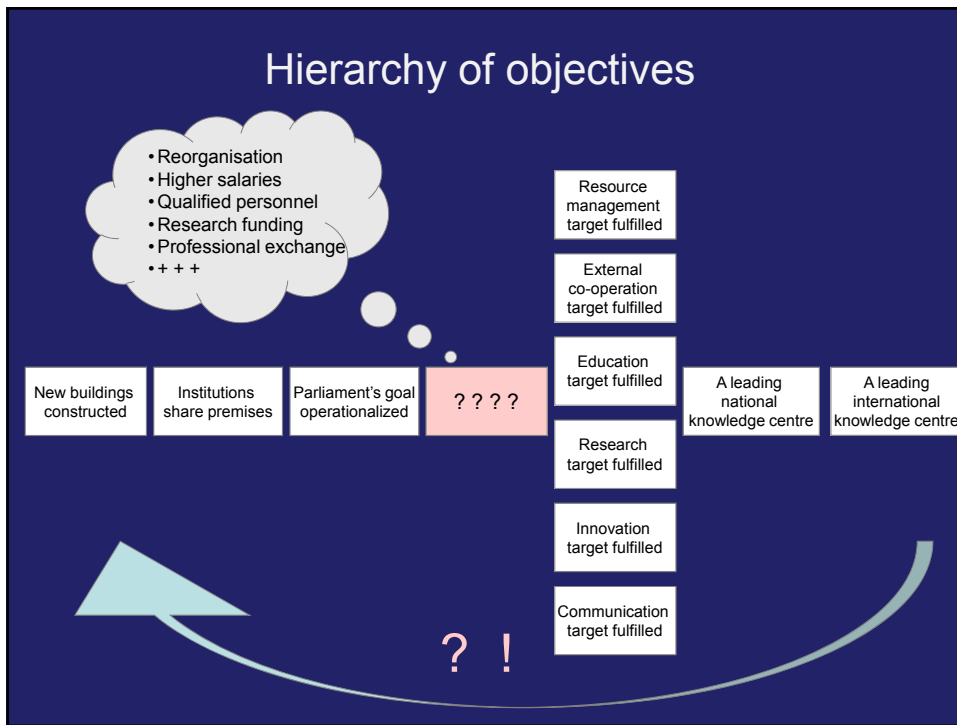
Hierarchy of objectives

• Reorganisation
• Higher salaries
• Qualified personnel
• Research funding
• Professional exchange
• + + +

New buildings constructed

Institutions share premises

Parliament's goal operationalized

? ? ? ?

Resource management target fulfilled

External co-operation target fulfilled

Education target fulfilled

Research target fulfilled

Innovation target fulfilled

Communication target fulfilled

A leading national knowledge centre

A leading international knowledge centre

? !